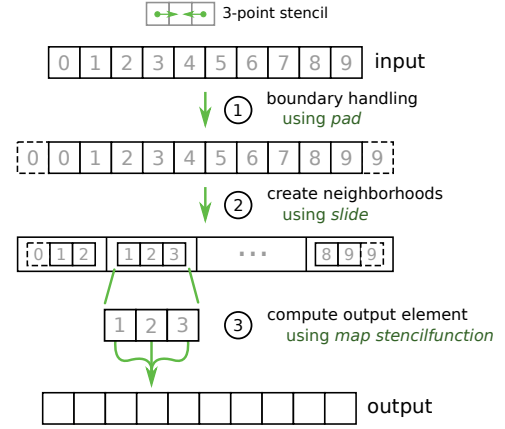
3-point stencil

| 0 | 1 | 2 | 3 | 4 | 5 | 6 | 7 | 8 | 9 |
|---|---|---|---|---|---|---|---|---|---|

input

1 boundary handling using *pad*

| 0 | 0 | 1 | 2 | 3 | 4 | 5 | 6 | 7 | 8 | 9 | 9 |
|---|---|---|---|---|---|---|---|---|---|---|---|

2 create neighborhoods using *slide*

0 1 2 | 1 2 3 | ... | 8 9 9

3 compute output element using *map stencilfunction*

1 2 3

output